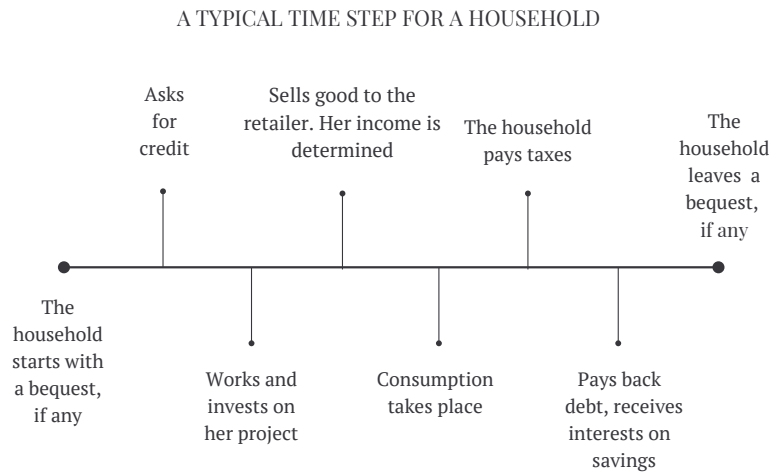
A TYPICAL TIME STEP FOR A HOUSEHOLD

The household starts with a bequest, if any

Asks for credit

Works and invests on her project

Sells good to the retailer. Her income is determined

Consumption takes place

The household pays taxes

Pays back debt, receives interests on savings

The household leaves a bequest, if any